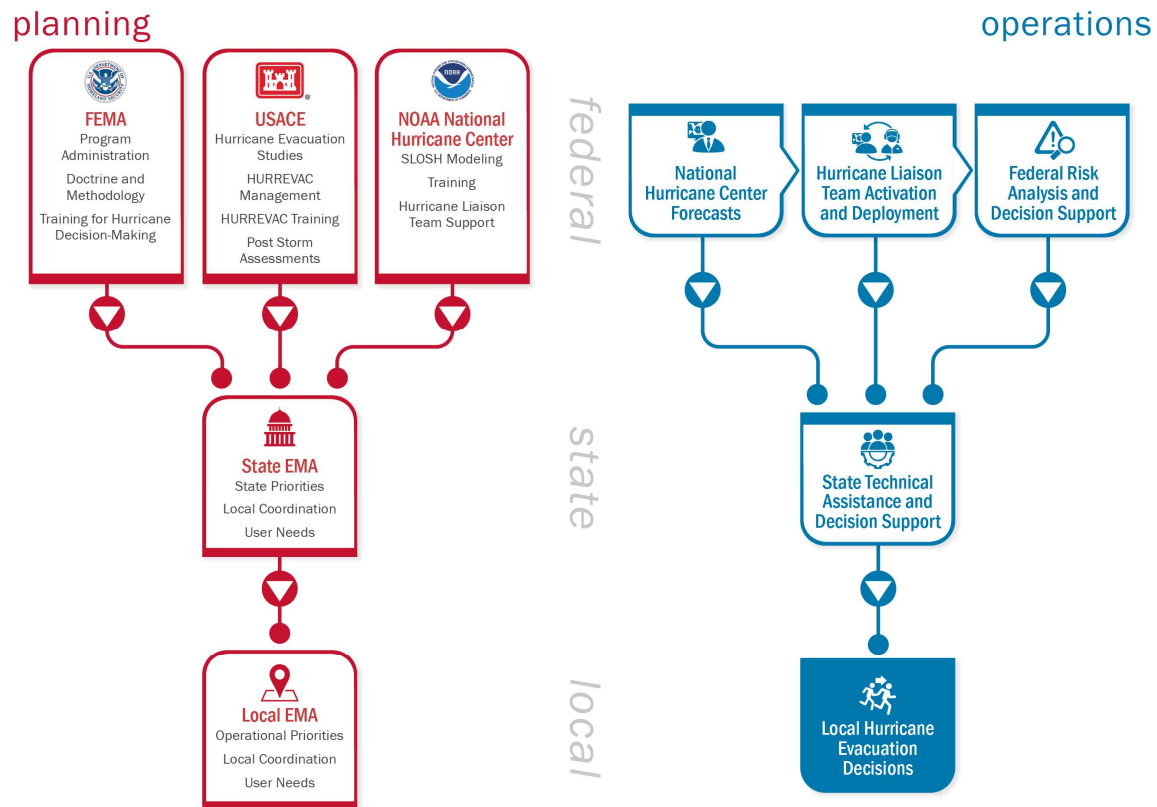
planning

operations

federal

FEMA
Program Administration
Doctrine and Methodology
Training for Hurricane Decision-Making

USACE
Hurricane Evacuation Studies
HURREVAC Management
HURREVAC Training
Post Storm Assessments

NOAA National Hurricane Center
SLOSH Modeling
Training
Hurricane Liaison Team Support

National Hurricane Center Forecasts

Hurricane Liaison Team Activation and Deployment

Federal Risk Analysis and Decision Support

state

State EMA
State Priorities
Local Coordination
User Needs

State Technical Assistance and Decision Support

local

Local EMA
Operational Priorities
Local Coordination
User Needs

Local Hurricane Evacuation Decisions